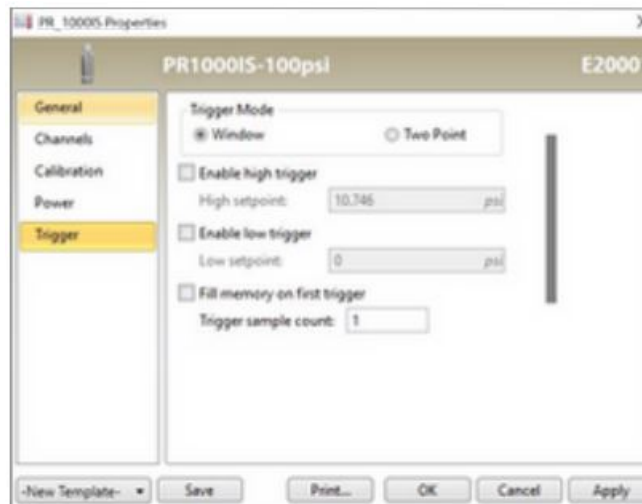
PR_1000IS-Properties

X

PR1000IS-100psi

E2000

General

Channels

Calibration

Power

Trigger

Trigger Mode

Window

Two Point

Enable high trigger

High setpoint: 10.746 psi

Enable low trigger

Low setpoint: 0 psi

Fill memory on first trigger

Trigger sample count: 1

-New Template-

Save

Print...

OK

Cancel

Apply